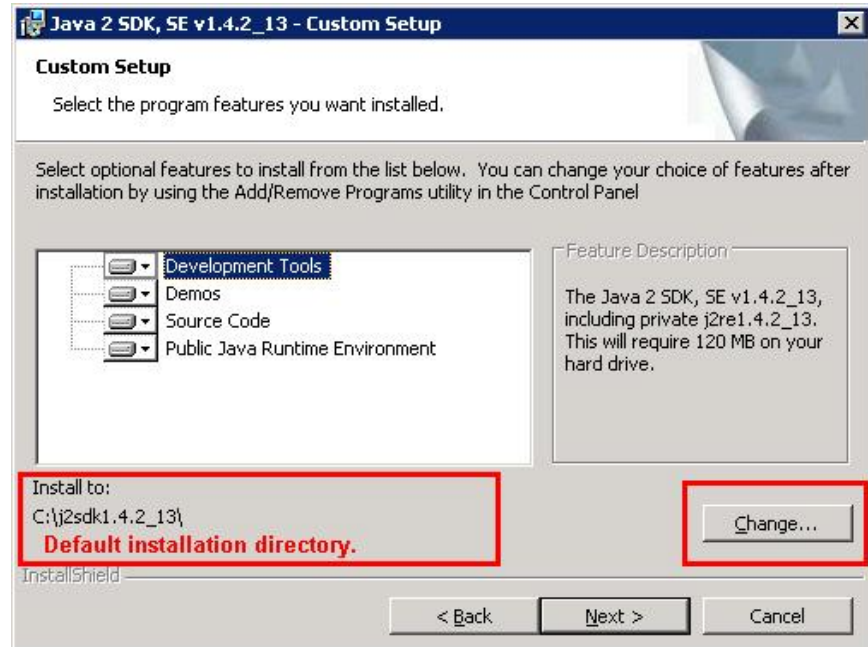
Java 2 SDK, SE v1.4.2_13 - Custom Setup

Custom Setup

Select the program features you want installed.

Select optional features to install from the list below. You can change your choice of features after installation by using the Add/Remove Programs utility in the Control Panel

Development Tools
Demos
Source Code
Public Java Runtime Environment

Feature Description

The Java 2 SDK, SE v1.4.2_13, including private j2re1.4.2_13. This will require 120 MB on your hard drive.

Install to:
C:\j2sdk1.4.2_13\
Default installation directory.

Change...

InstallShield

< Back

Next >

Cancel